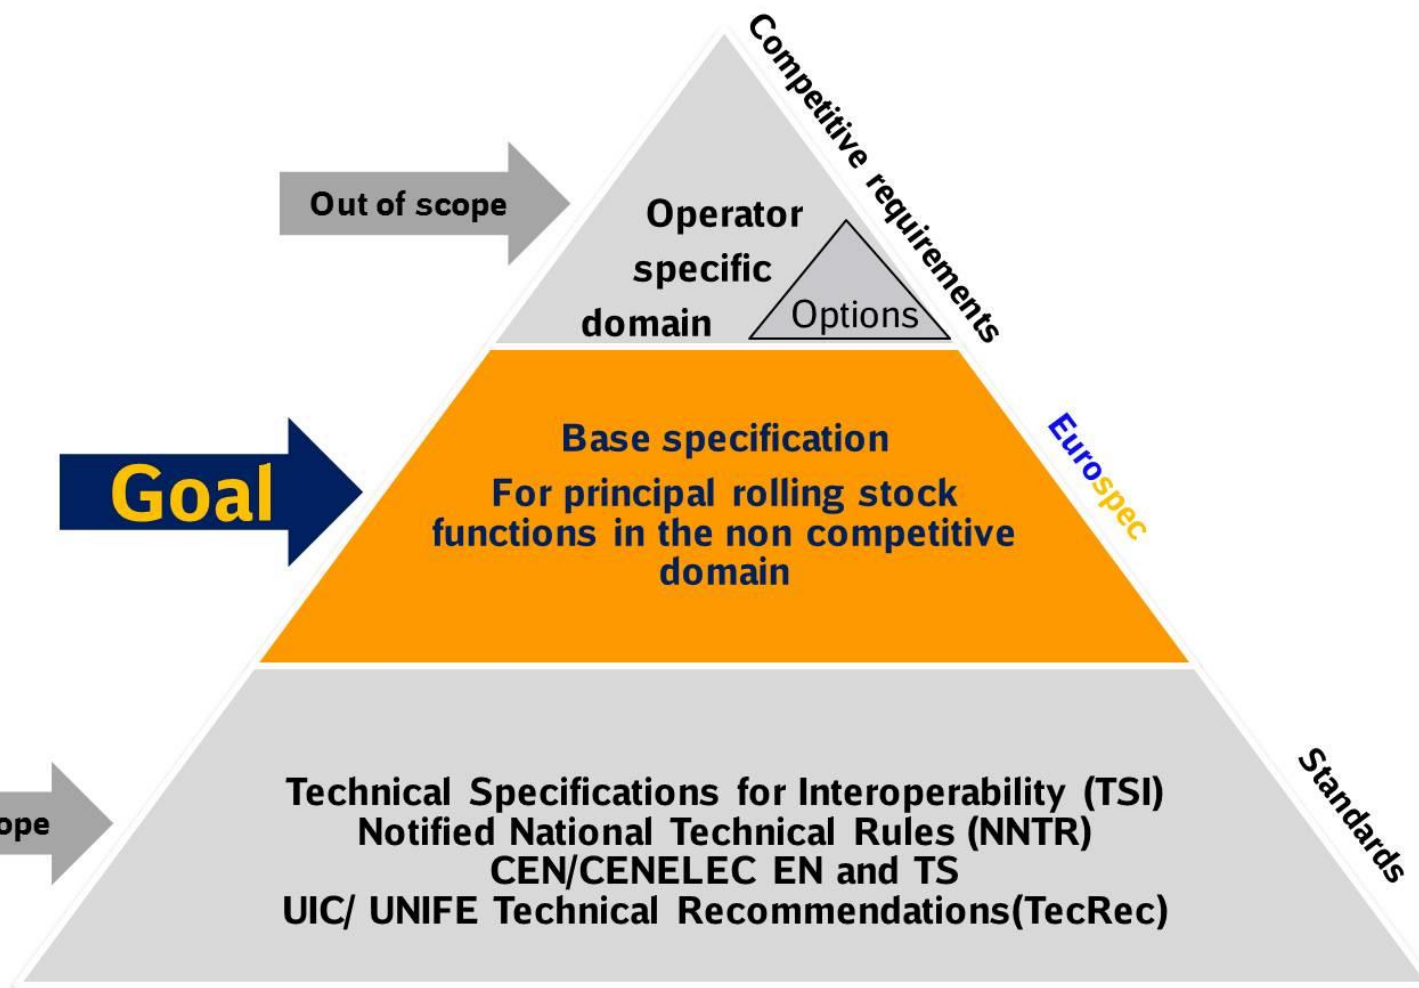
Out of scope

Operator specific domain

Options

Competitive requirements

Goal

Base specification

For principal rolling stock functions in the non competitive domain

Eurospec

ope

Technical Specifications for Interoperability (TSI)
Notified National Technical Rules (NNTR)
CEN/CENELEC EN and TS
UIC/ UNIFE Technical Recommendations(TecRec)

Standards